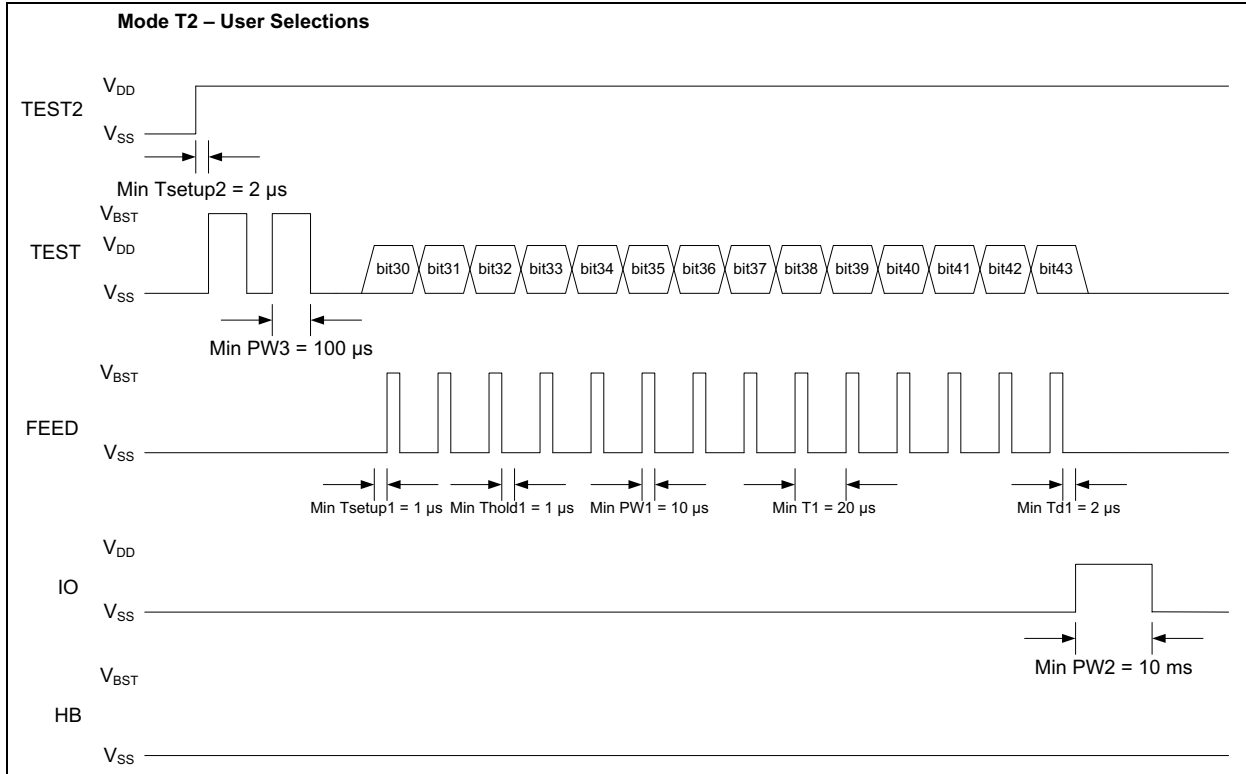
Mode T2 – User Selections

$V_{DD}$
TEST2
$V_{SS}$
Min Tsetup2 = 2 µs

$V_{BST}$
TEST
$V_{DD}$
$V_{SS}$
bit30 bit31 bit32 bit33 bit34 bit35 bit36 bit37 bit38 bit39 bit40 bit41 bit42 bit43
Min PW3 = 100 µs

$V_{BST}$
FEED
$V_{SS}$
Min Tsetup1 = 1 µs Min Thold1 = 1 µs Min PW1 = 10 µs Min T1 = 20 µs Min Td1 = 2 µs

$V_{DD}$
IO
$V_{SS}$
Min PW2 = 10 ms

$V_{BST}$
HB
$V_{SS}$